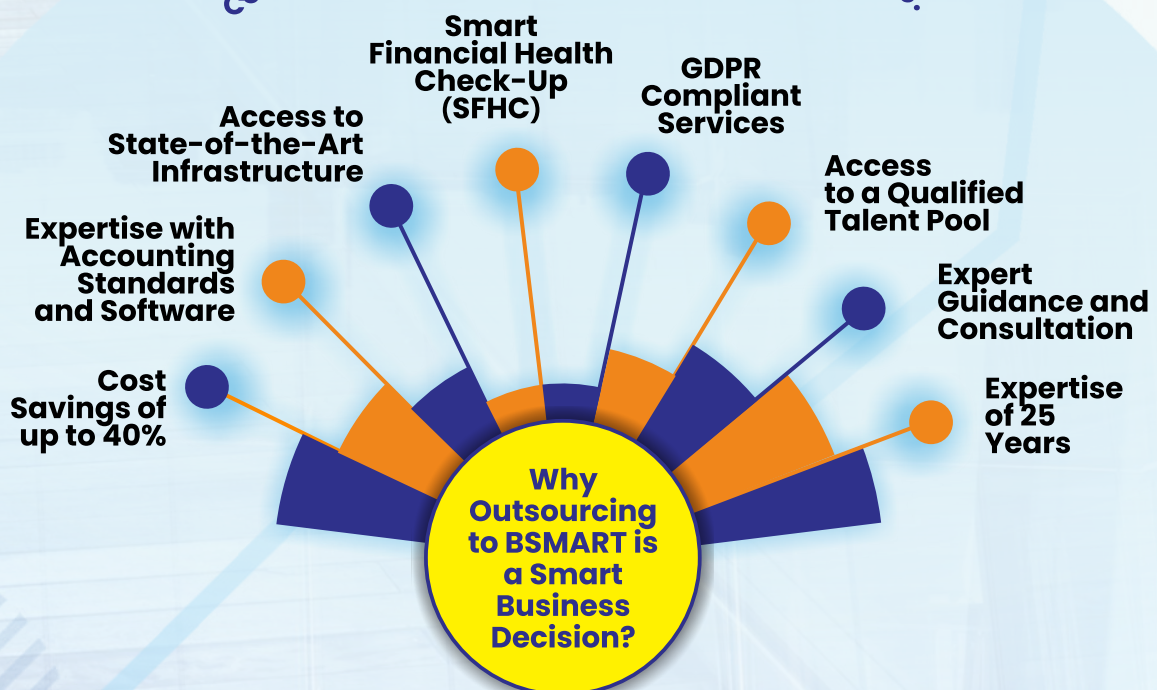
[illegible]

Smart Financial Health Check-Up (SFHC)

GDPR Compliant Services

Access to State-of-the-Art Infrastructure

Access to a Qualified Talent Pool

Expertise with Accounting Standards and Software

Expert Guidance and Consultation

Cost Savings of up to 40%

Expertise of 25 Years

Why Outsourcing to BSMART is a Smart Business Decision?